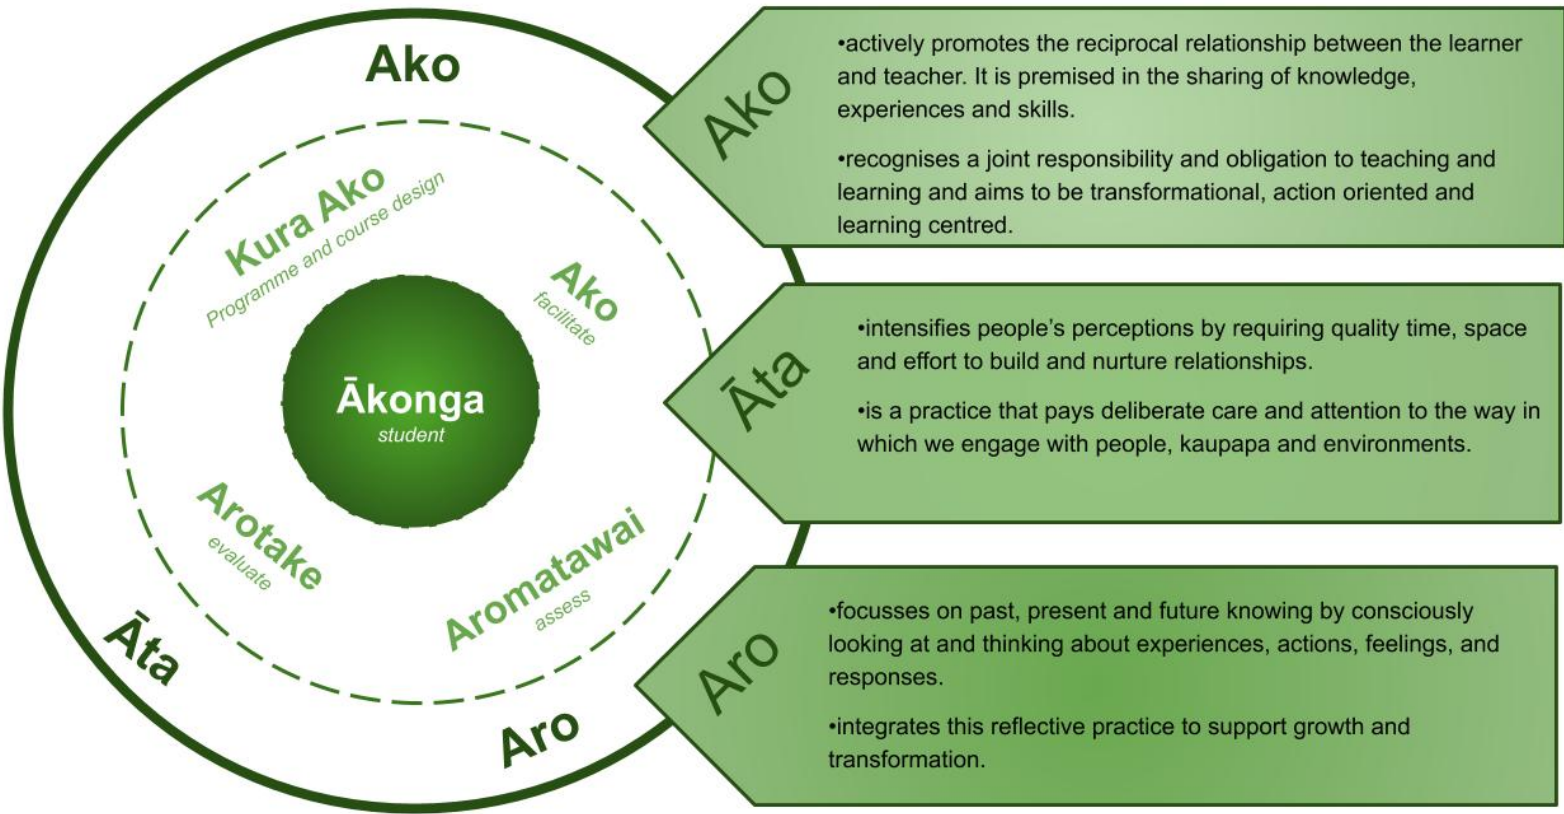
Ako

Kura Ako
Programme and course design

Ako
facilitate

Ākonga
student

Arotake
evaluate

Aromatawai
assess

Āta

Aro

Ako

•actively promotes the reciprocal relationship between the learner and teacher. It is premised in the sharing of knowledge, experiences and skills.

•recognises a joint responsibility and obligation to teaching and learning and aims to be transformational, action oriented and learning centred.

Āta

•intensifies people's perceptions by requiring quality time, space and effort to build and nurture relationships.

•is a practice that pays deliberate care and attention to the way in which we engage with people, kaupapa and environments.

Aro

•focusses on past, present and future knowing by consciously looking at and thinking about experiences, actions, feelings, and responses.

•integrates this reflective practice to support growth and transformation.